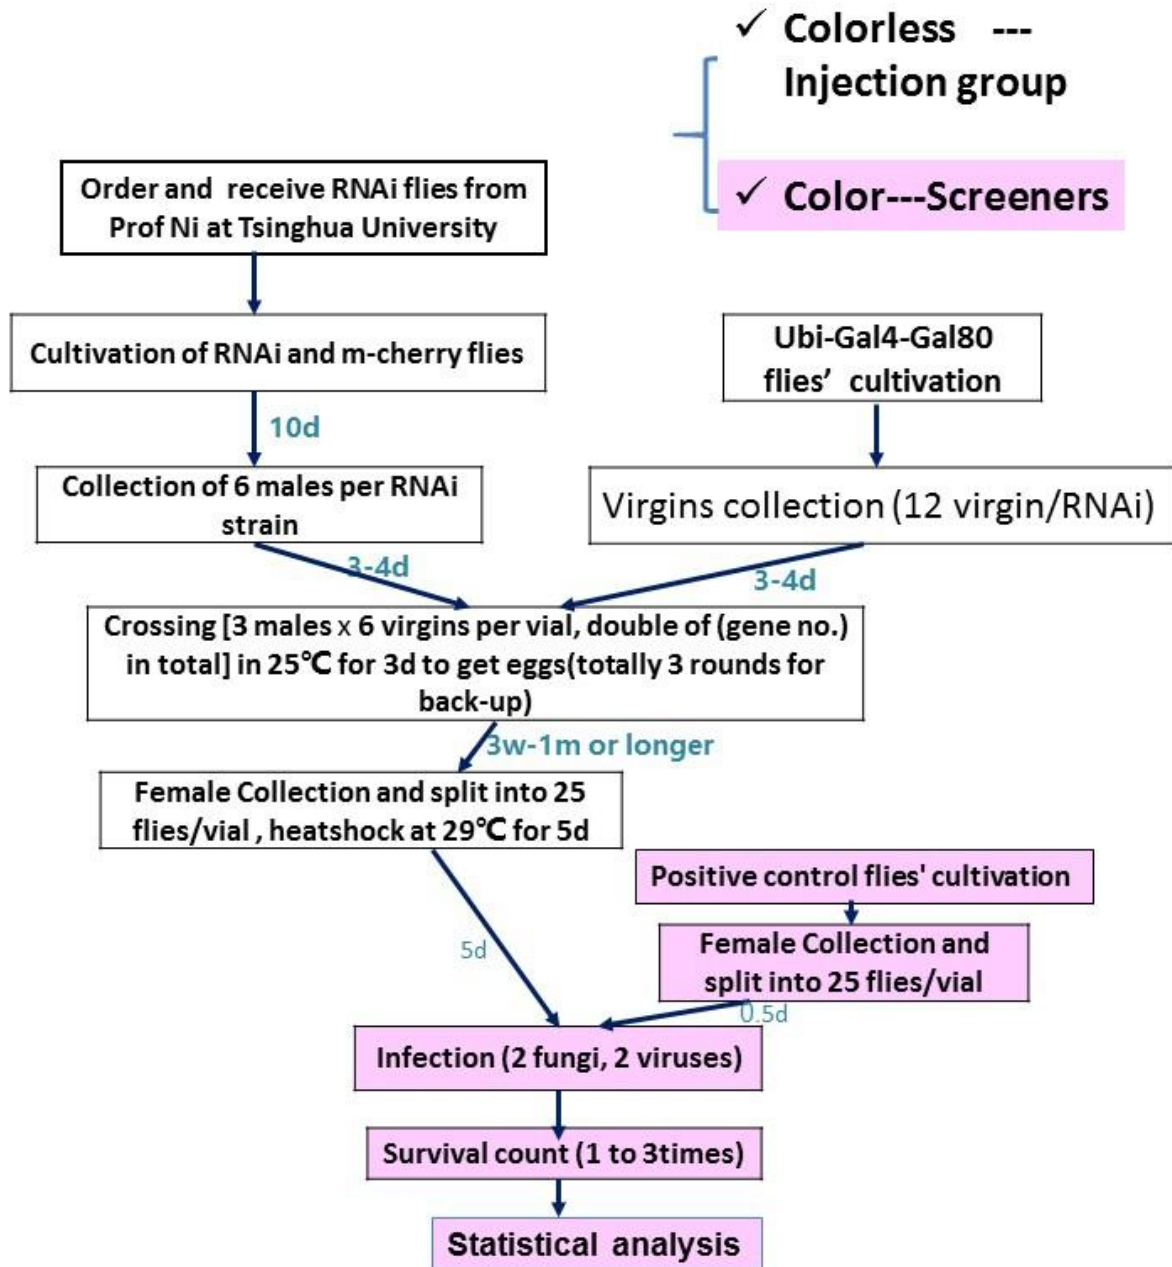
✓ Colorless --- Injection group

✓ Color---Screeners

Order and receive RNAi flies from Prof Ni at Tsinghua University

Cultivation of RNAi and m-cherry flies

10d

Collection of 6 males per RNAi strain

Ubi-Gal4-Gal80 flies' cultivation

Virgins collection (12 virgin/RNAi)

3-4d

3-4d

Crossing [3 males x 6 virgins per vial, double of (gene no.) in total] in 25℃ for 3d to get eggs(totally 3 rounds for back-up)

3w-1m or longer

Female Collection and split into 25 flies/vial , heatshock at 29℃ for 5d

Positive control flies' cultivation

5d

Female Collection and split into 25 flies/vial

0.5d

Infection (2 fungi, 2 viruses)

Survival count (1 to 3times)

Statistical analysis